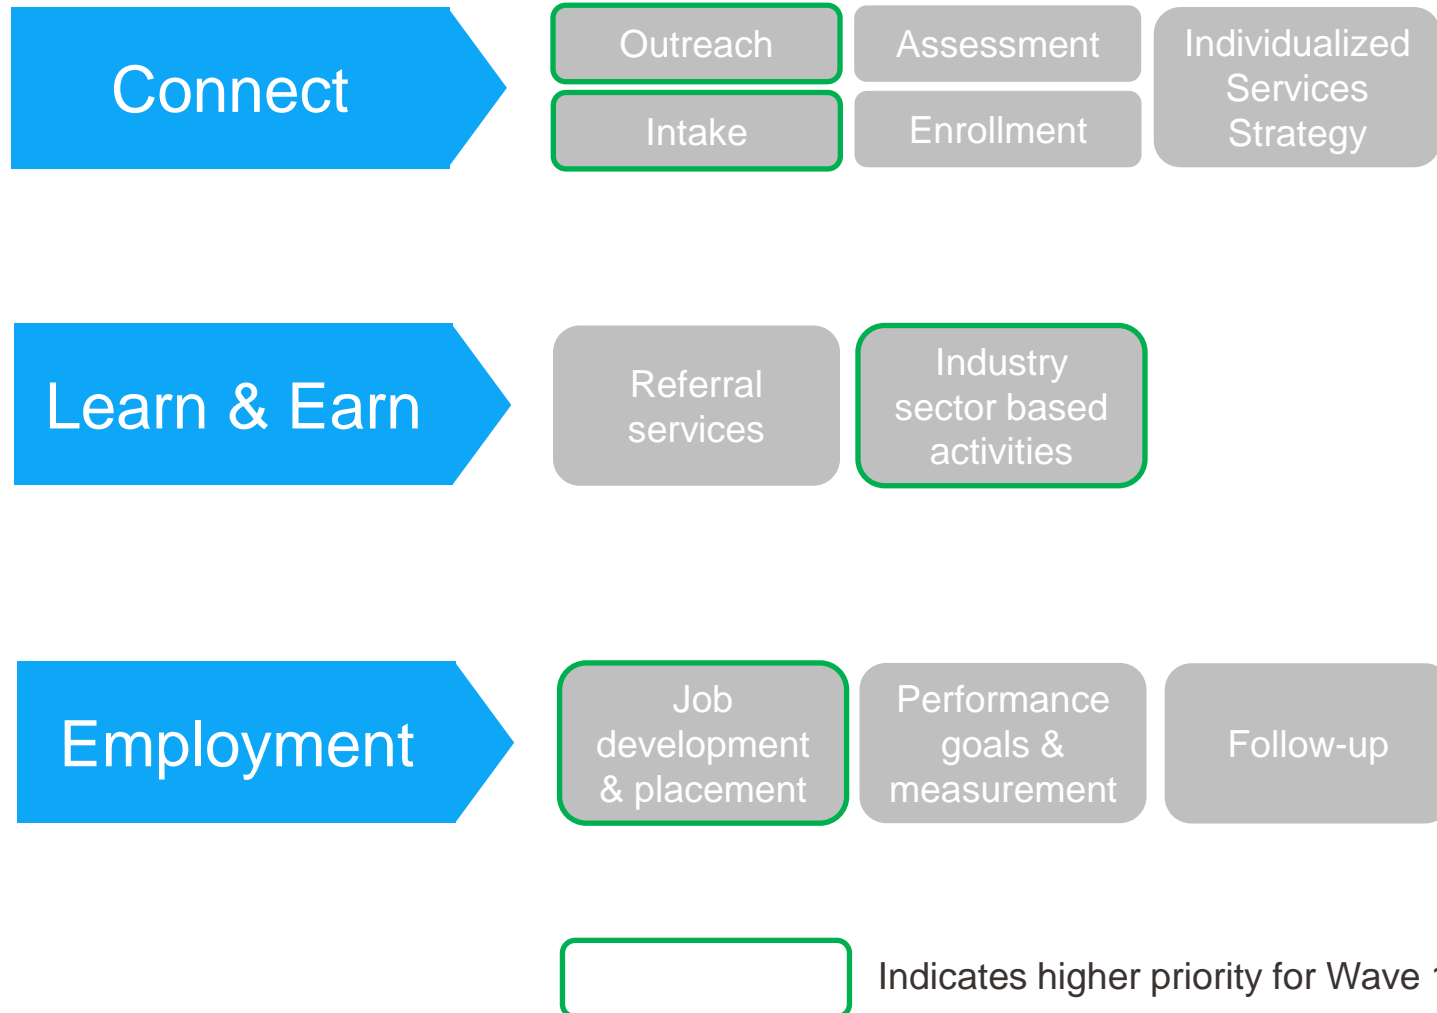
Connect

Outreach

Assessment

Individualized Services Strategy

Intake

Enrollment

Learn & Earn

Referral services

Industry sector based activities

Employment

Job development & placement

Performance goals & measurement

Follow-up

Indicates higher priority for Wave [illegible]